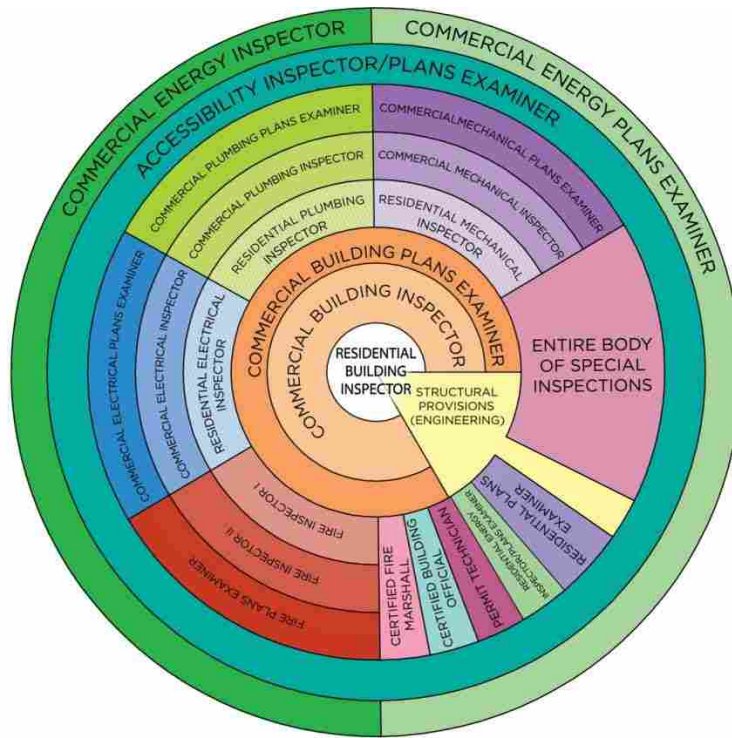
COMMERCIAL ENERGY INSPECTOR

COMMERCIAL ENERGY PLANS EXAMINER

ACCESSIBILITY INSPECTOR/PLANS EXAMINER

COMMERCIAL PLUMBING PLANS EXAMINER

COMMERCIAL PLUMBING INSPECTOR

RESIDENTIAL PLUMBING INSPECTOR

COMMERCIALMECHANICAL PLANS INSPECTOR

COMMERCIAL MECHANICAL PLANS EXAMINER

RESIDENTIAL MECHANICAL INSPECTOR

COMMERCIAL ELECTRICAL PLANS EXAMINER

COMMERCIAL ELECTRICAL INSPECTOR

RESIDENTIAL ELECTRICAL INSPECTOR

COMMERCIAL BUILDING PLANS EXAMINER

COMMERCIAL BUILDING INSPECTOR

RESIDENTIAL BUILDING INSPECTOR

ENTIRE BODY OF SPECIAL INSPECTIONS

STRUCTURAL PROVISIONS (ENGINEERING)

RESIDENTIAL PLANS EXAMINER

RESIDENTIAL ENERGY INSPECTOR/PLANS EXAMINER

PERMIT TECHNICIAN

CERTIFIED BUILDING OFFICIAL

CERTIFIED FIRE MARSHALL

FIRE INSPECTOR I

FIRE INSPECTOR II

FIRE PLANS EXAMINER